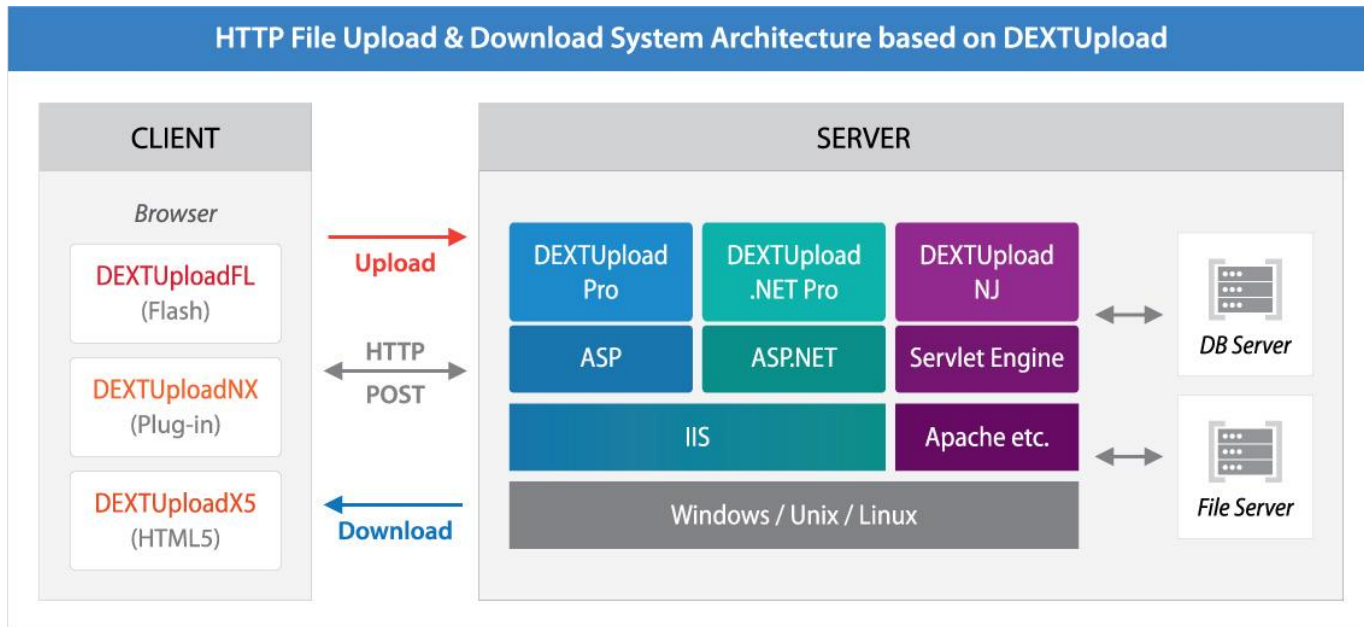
HTTP File Upload & Download System Architecture based on DEXTUpload

CLIENT

Browser

DEXTUploadFL
(Flash)

DEXTUploadNX
(Plug-in)

DEXTUploadX5
(HTML5)

Upload

HTTP
POST

Download

SERVER

DEXTUpload Pro

DEXTUpload .NET Pro

DEXTUpload NJ

ASP

ASP.NET

Servlet Engine

IIS

Apache etc.

Windows / Unix / Linux

DB Server

File Server